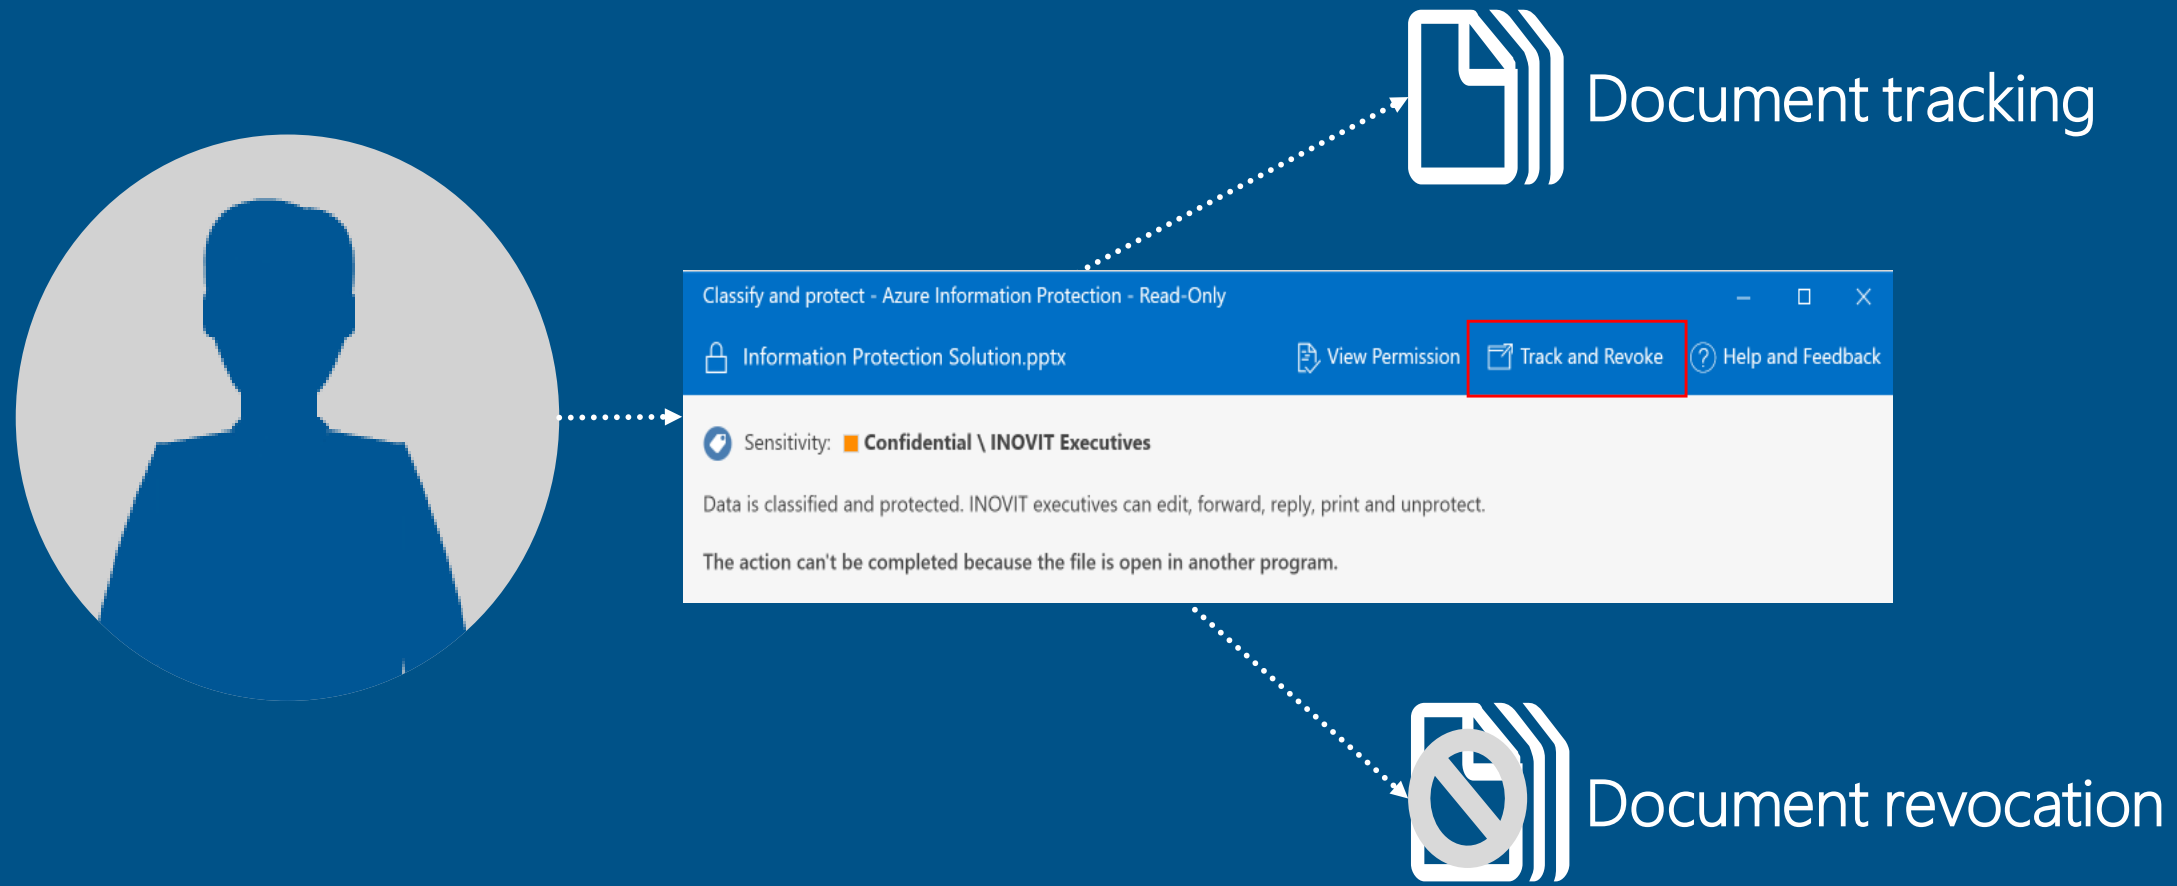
Document tracking

Classify and protect - Azure Information Protection - Read-Only

Information Protection Solution.pptx

View Permission

Track and Revoke

Help and Feedback

Sensitivity: Confidential \ INOVIT Executives

Data is classified and protected. INOVIT executives can edit, forward, reply, print and unprotect.

The action can't be completed because the file is open in another program.

Document revocation